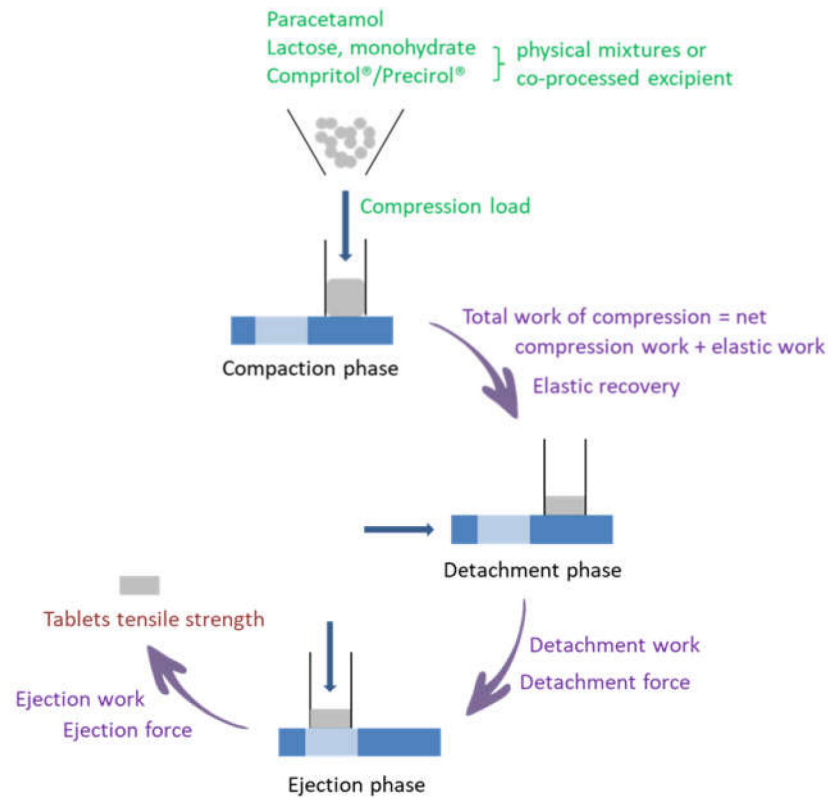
Paracetamol
Lactose, monohydrate
Compritol®/Precirol®

physical mixtures or co-processed excipient

Compression load

Compaction phase

Total work of compression = net compression work + elastic work
Elastic recovery

Detachment phase

Detachment work
Detachment force

Tablets tensile strength

Ejection work
Ejection force

Ejection phase